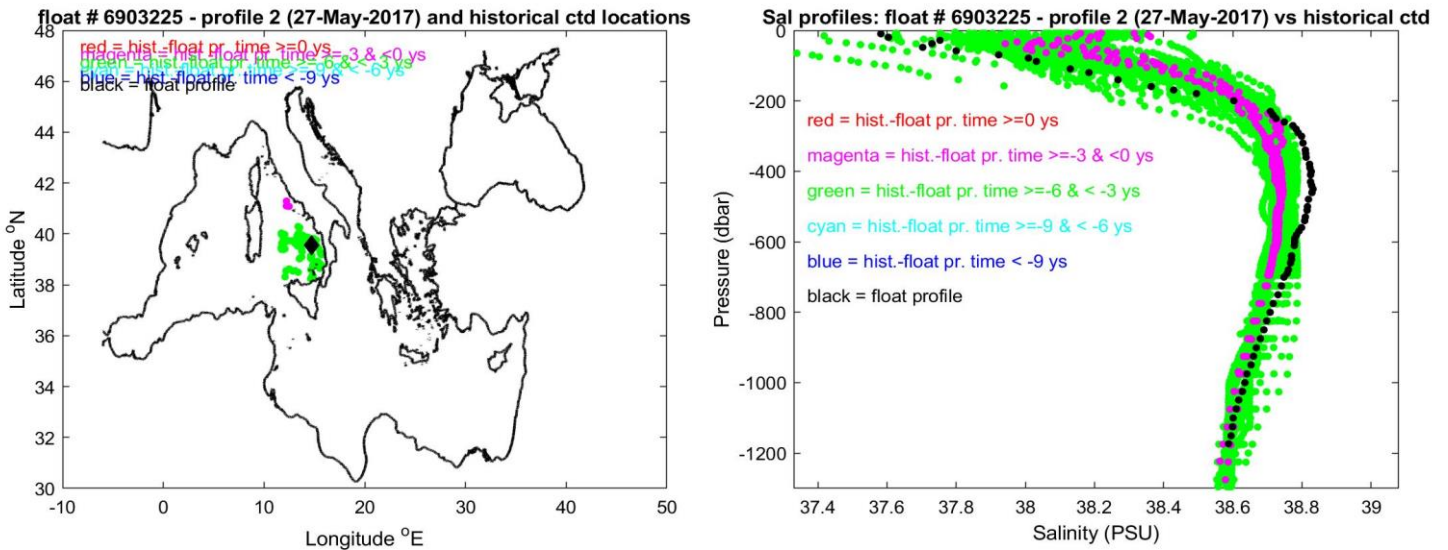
float # 6903225 - profile 2 (27-May-2017) and historical ctd locations

red = hist.-float pr. time >=0 ys
magenta = hist.-float pr. time >=-3 & <0 ys
green = hist.-float pr. time >=-6 & < -3 ys
cyan = hist.-float pr. time >=-9 & < -6 ys
blue = hist.-float pr. time < -9 ys
black = float profile

Latitude $^{o}$N

48
46
44
42
40
38
36
34
32
30

-10 0 10 20 30 40 50

Longitude $^{o}$E

Sal profiles: float # 6903225 - profile 2 (27-May-2017) vs historical ctd

red = hist.-float pr. time >=0 ys
magenta = hist.-float pr. time >=-3 & <0 ys
green = hist.-float pr. time >=-6 & < -3 ys
cyan = hist.-float pr. time >=-9 & < -6 ys
blue = hist.-float pr. time < -9 ys
black = float profile

Pressure (dbar)

0
-200
-400
-600
-800
-1000
-1200

37.4 37.6 37.8 38 38.2 38.4 38.6 38.8 39

Salinity (PSU)